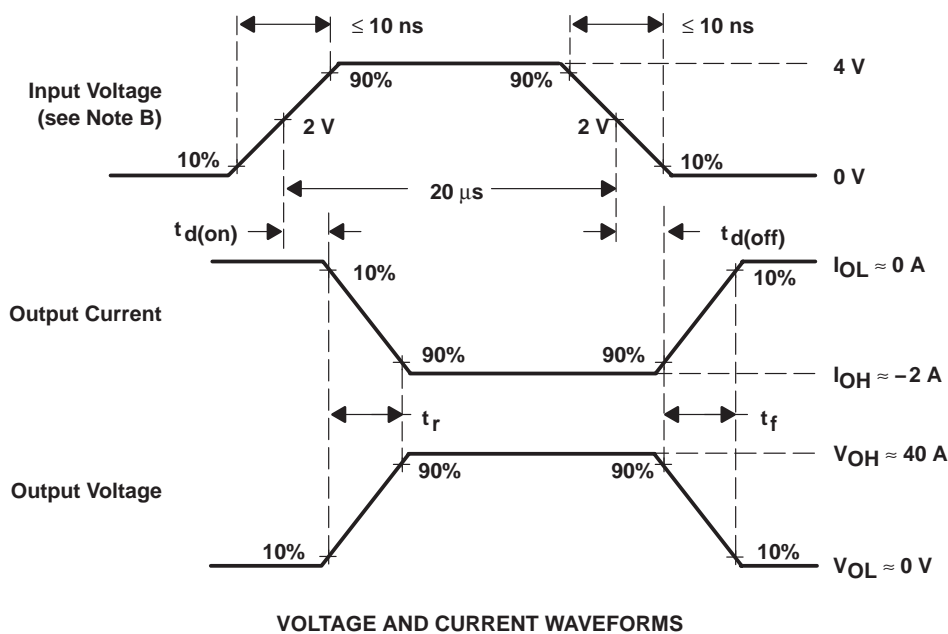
≤ 10 ns
≤ 10 ns
90%
90%
4 V
Input Voltage
(see Note B)
2 V
2 V
10%
10%
0 V
20 μs
$t_{d(on)}$
$t_{d(off)}$
$I_{OL} \approx 0$ A
10%
10%
Output Current
90%
90%
$I_{OH} \approx -2$ A
$t_r$
$t_f$
$V_{OH} \approx 40$ A
90%
90%
Output Voltage
10%
10%
$V_{OL} \approx 0$ V

VOLTAGE AND CURRENT WAVEFORMS